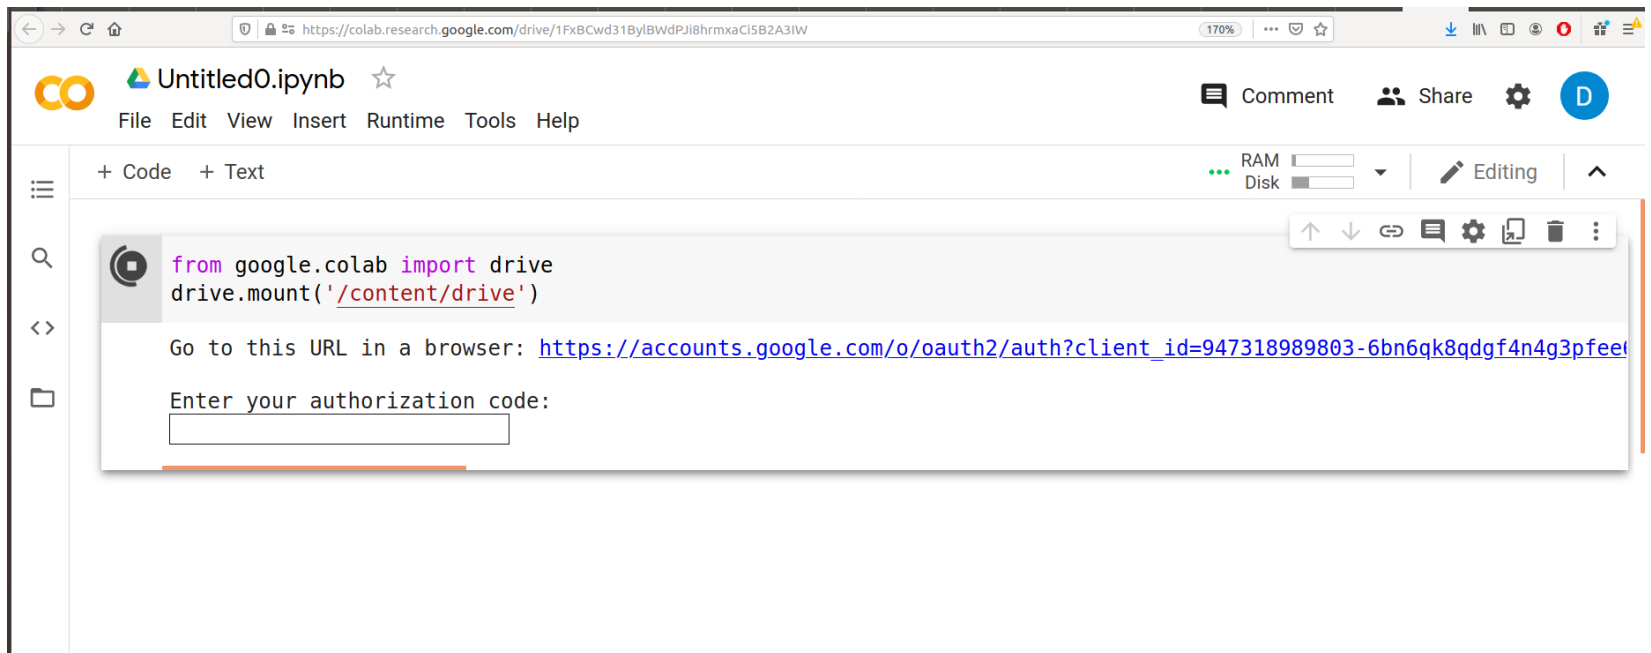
https://colab.research.google.com/drive/1FxBCwd31BylBWdPJi8hrmxaCi5B2A3IW

170%

CO

Untitled0.ipynb

File Edit View Insert Runtime Tools Help

Comment Share D

+ Code + Text

RAM
Disk

Editing

from google.colab import drive
drive.mount('/content/drive')

Go to this URL in a browser: https://accounts.google.com/o/oauth2/auth?client_id=947318989803-6bn6qk8qdgf4n4g3pfee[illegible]

Enter your authorization code: